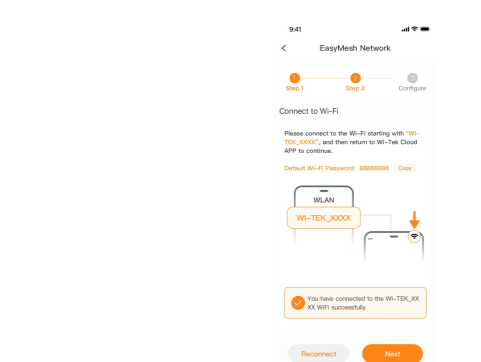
9:41

<

EasyMesh Network

1
Step 1

2
Step 2

3
Configure

Connect to Wi-Fi

Please connect to the Wi-Fi starting with "WI-TEK_XXXX", and then return to Wi-Tek Cloud APP to continue.

Default Wi-Fi Password: 88888888 Copy

WLAN

WI-TEK_XXXX

You have connected to the WI-TEK_XXXX WiFi successfully.

Reconnect

Next